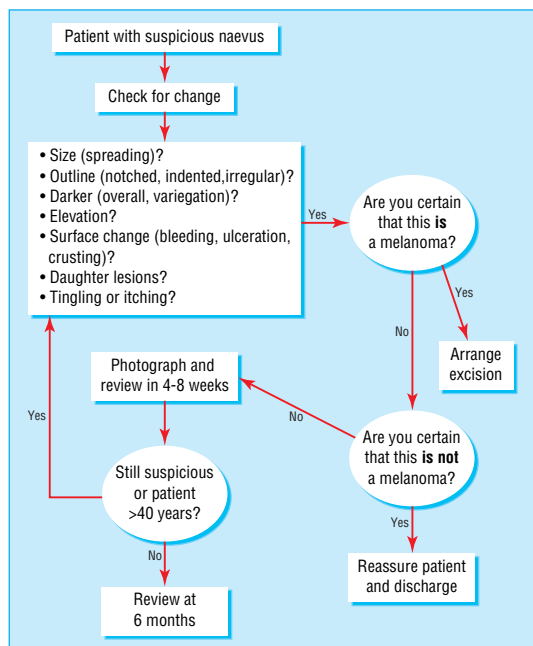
Patient with suspicious naevus

Check for change

• Size (spreading)?
• Outline (notched, indented,irregular)?
• Darker (overall, variegation)?
• Elevation?
• Surface change (bleeding, ulceration, crusting)?
• Daughter lesions?
• Tingling or itching?

Yes

Are you certain that this **is** a melanoma?

Yes

No

Arrange excision

Photograph and review in 4-8 weeks

No

Are you certain that this **is not** a melanoma?

Yes

Still suspicious or patient >40 years?

Yes

No

Reassure patient and discharge

Review at 6 months